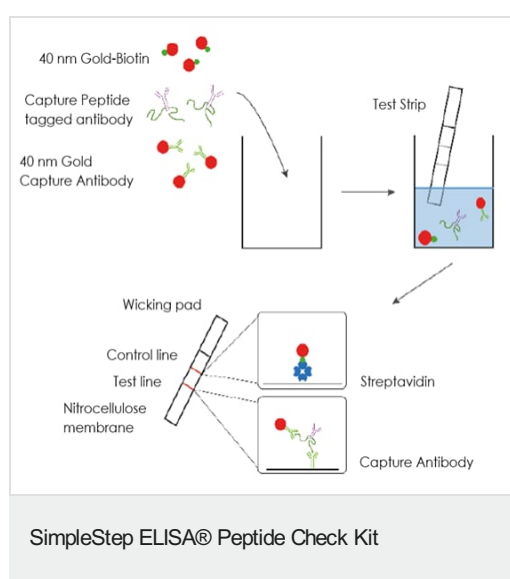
40 nm Gold-Biotin

Capture Peptide tagged antibody

40 nm Gold Capture Antibody

Test Strip

Wicking pad

Control line

Test line

Nitrocellulose membrane

Streptavidin

Capture Antibody

SimpleStep ELISA® Peptide Check Kit